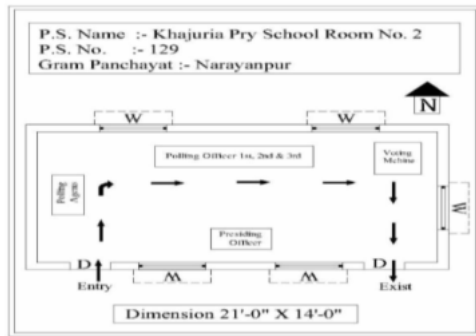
P.S. Name :- Khajuria Pry School Room No. 2
P.S. No. :- 129
Gram Panchayat :- Narayanpur

N

W

W

Polling Officer 1st, 2nd & 3rd

Voting Machine

Polling Agents

W

Presiding Officer

D

W

W

D

Entry

Exist

Dimension 21'-0" X 14'-0"